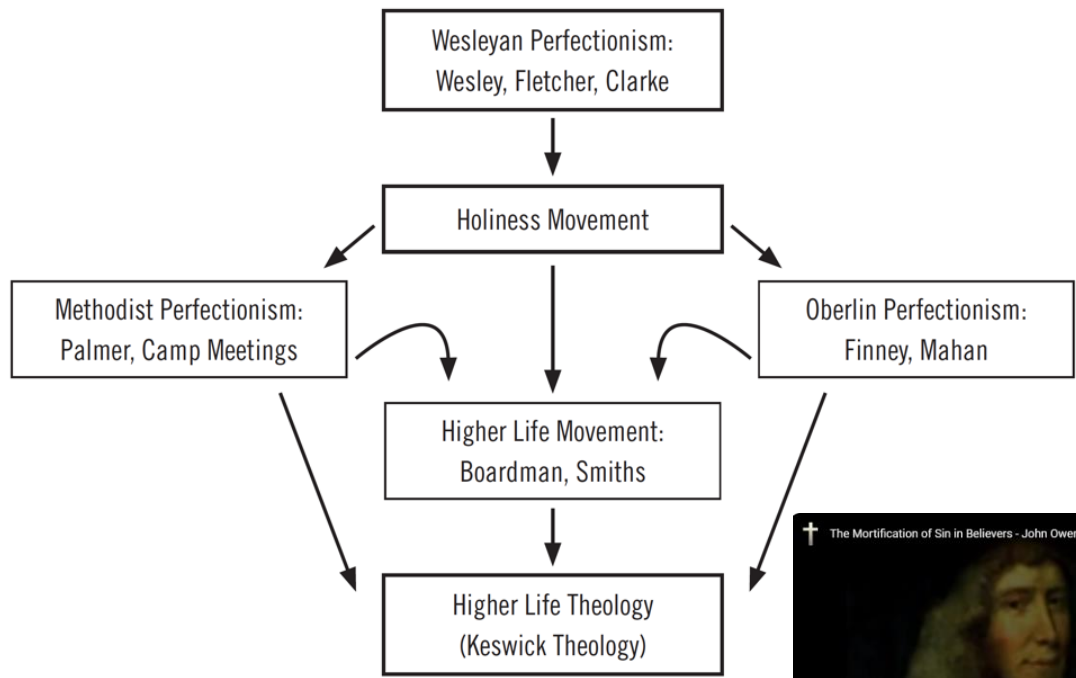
Wesleyan Perfectionism:
Wesley, Fletcher, Clarke

Holiness Movement

Methodist Perfectionism:
Palmer, Camp Meetings

Oberlin Perfectionism:
Finney, Mahan

Higher Life Movement:
Boardman, Smiths

Higher Life Theology
(Keswick Theology)

The Mortification of Sin in Believers - John Ower